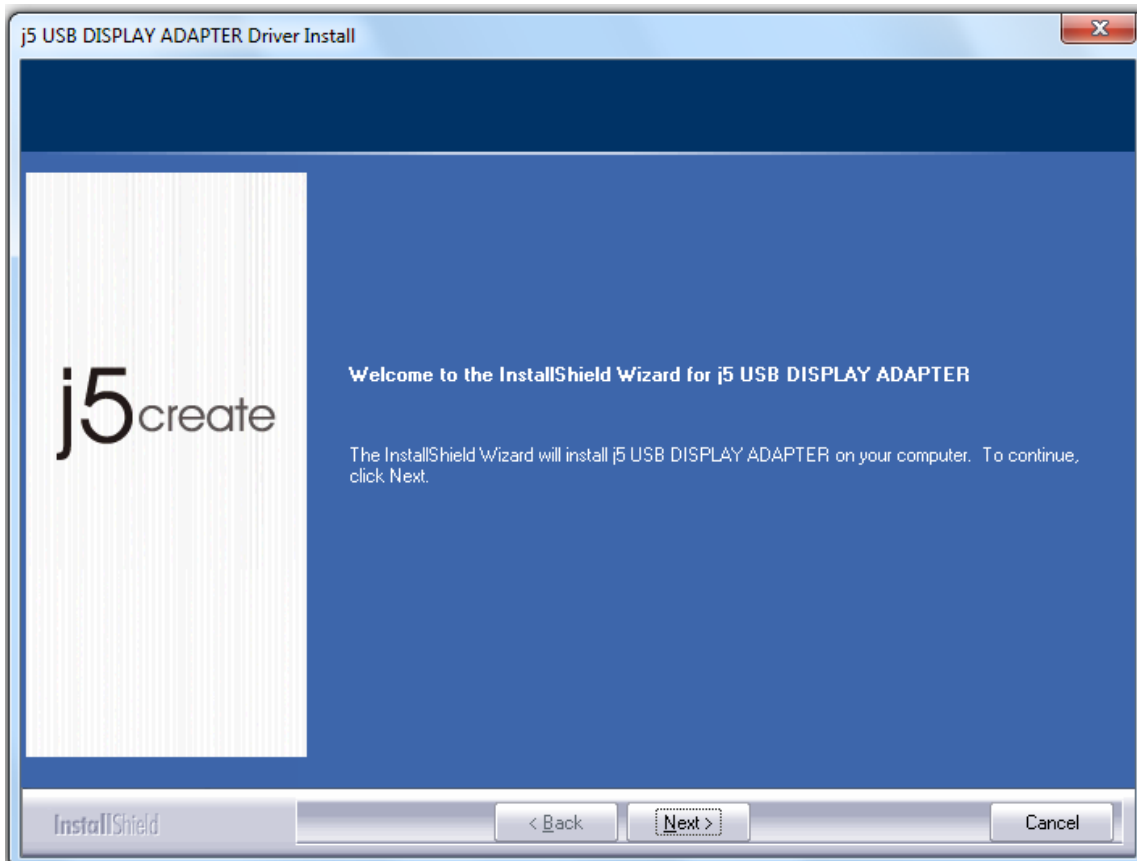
j5 USB DISPLAY ADAPTER Driver Install

j5create

Welcome to the InstallShield Wizard for j5 USB DISPLAY ADAPTER

The InstallShield Wizard will install j5 USB DISPLAY ADAPTER on your computer. To continue, click Next.

InstallShield

< Back

Next >

Cancel